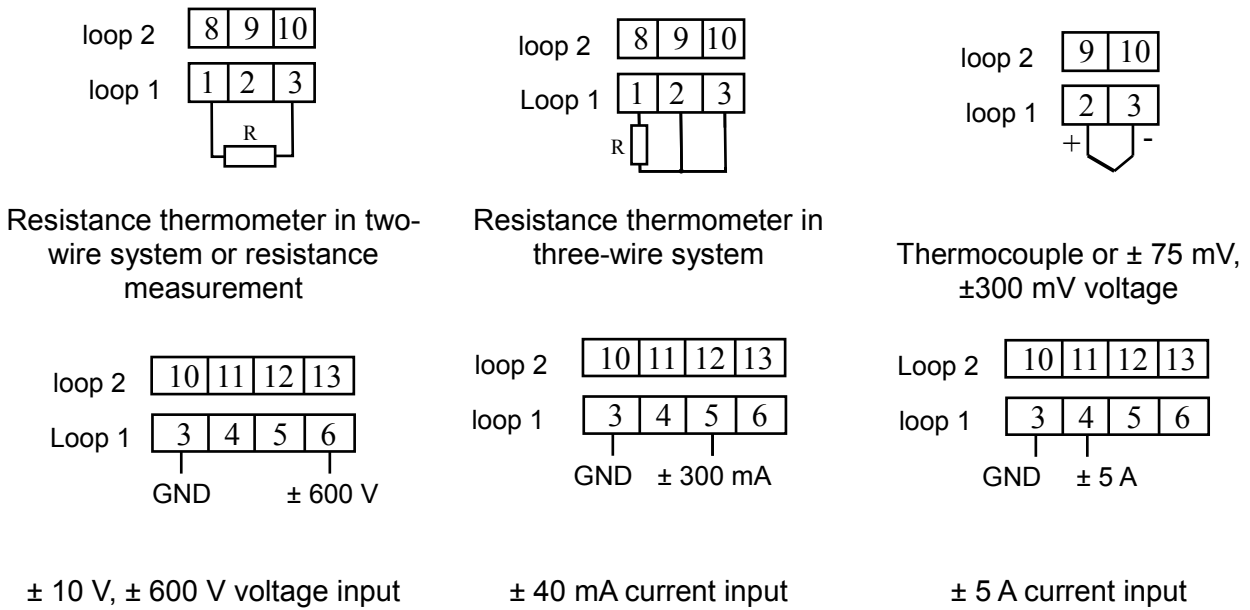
loop 2 8 9 10
loop 1 1 2 3
R

Resistance thermometer in two-wire system or resistance measurement

loop 2 8 9 10
Loop 1 1 2 3
R

Resistance thermometer in three-wire system

loop 2 9 10
loop 1 2 3
+ -

Thermocouple or ± 75 mV, ±300 mV voltage

loop 2 10 11 12 13
Loop 1 3 4 5 6
GND ± 600 V

± 10 V, ± 600 V voltage input

loop 2 10 11 12 13
loop 1 3 4 5 6
GND ± 300 mA

± 40 mA current input

Loop 2 10 11 12 13
loop 1 3 4 5 6
GND ± 5 A

± 5 A current input